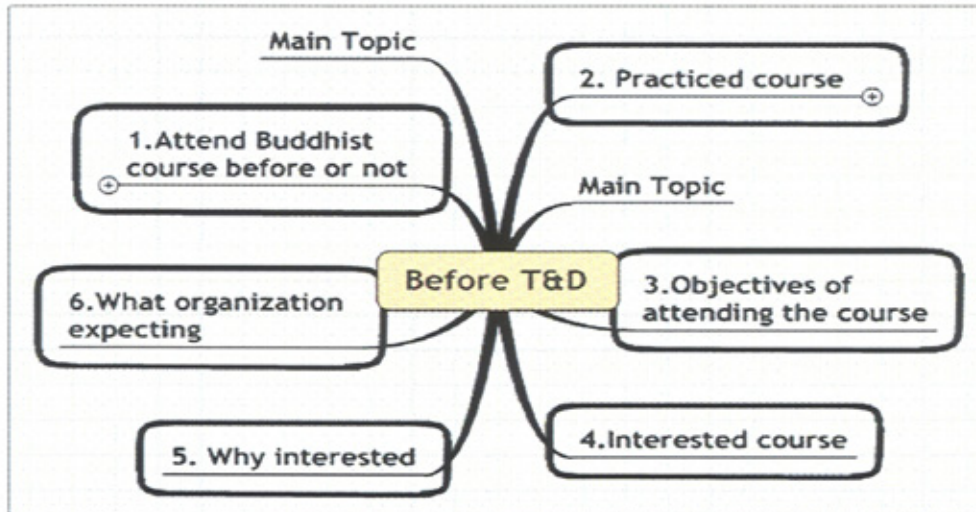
Main Topic

2. Practiced course

1.Attend Buddhist course before or not

Main Topic

Before T&D

6.What organization expecting

3.Objectives of attending the course

5. Why interested

4.Interested course